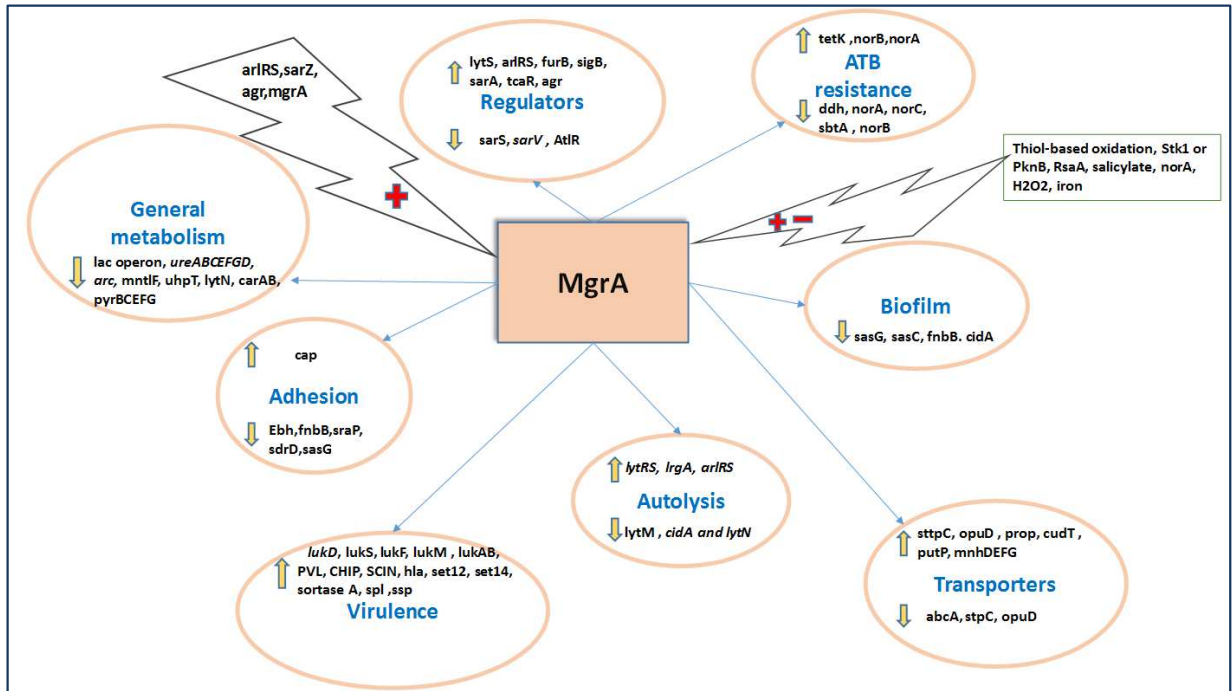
arlRS,sarZ, agr,mgrA

lytS, arlRS, furB, sigB, sarA, tcaR, agr
Regulators
sarS, sarV , AtlR

tetK ,norB,norA
ATB resistance
ddh, norA, norC, sbtA , norB

Thiol-based oxidation, Stk1 or PknB, RsaA, salicylate, norA, H2O2, iron

General metabolism
lac operon, ureABCEFGD, arc, mntlF, uhpT, lytN, carAB, pyrBCEFG

MgrA

Biofilm
sasG, sasC, fnbB. cidA

cap
Adhesion
Ebh,fnbB,sraP, sdrD,sasG

lytRS, lrgA, arlRS
Autolysis
lytM , cidA and lytN

lukD, lukS, lukF, lukM , lukAB, PVL, CHIP, SCIN, hla, set12, set14, sortase A, spl ,ssp
Virulence

sttpC, opuD , prop, cudT , putP, mnhDEFG
Transporters
abcA, stpC, opuD